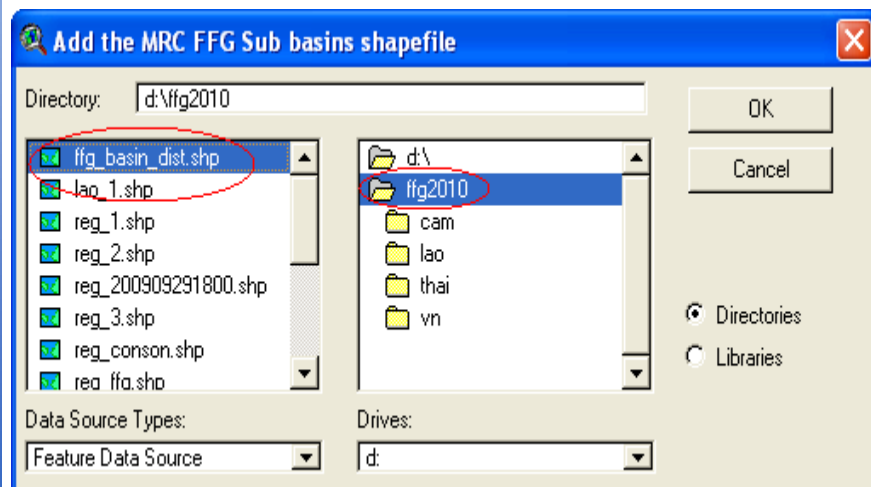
Add the MRC FFG Sub basins shapefile

Directory: d:\ffg2010

OK

Cancel

ffg_basin_dist.shp
lao_1.shp
reg_1.shp
reg_2.shp
reg_200909291800.shp
reg_3.shp
reg_conson.shp
reg_ffg.shp

d:\
ffg2010
cam
lao
thai
vn

Directories
Libraries

Data Source Types:
Feature Data Source

Drives:
d: